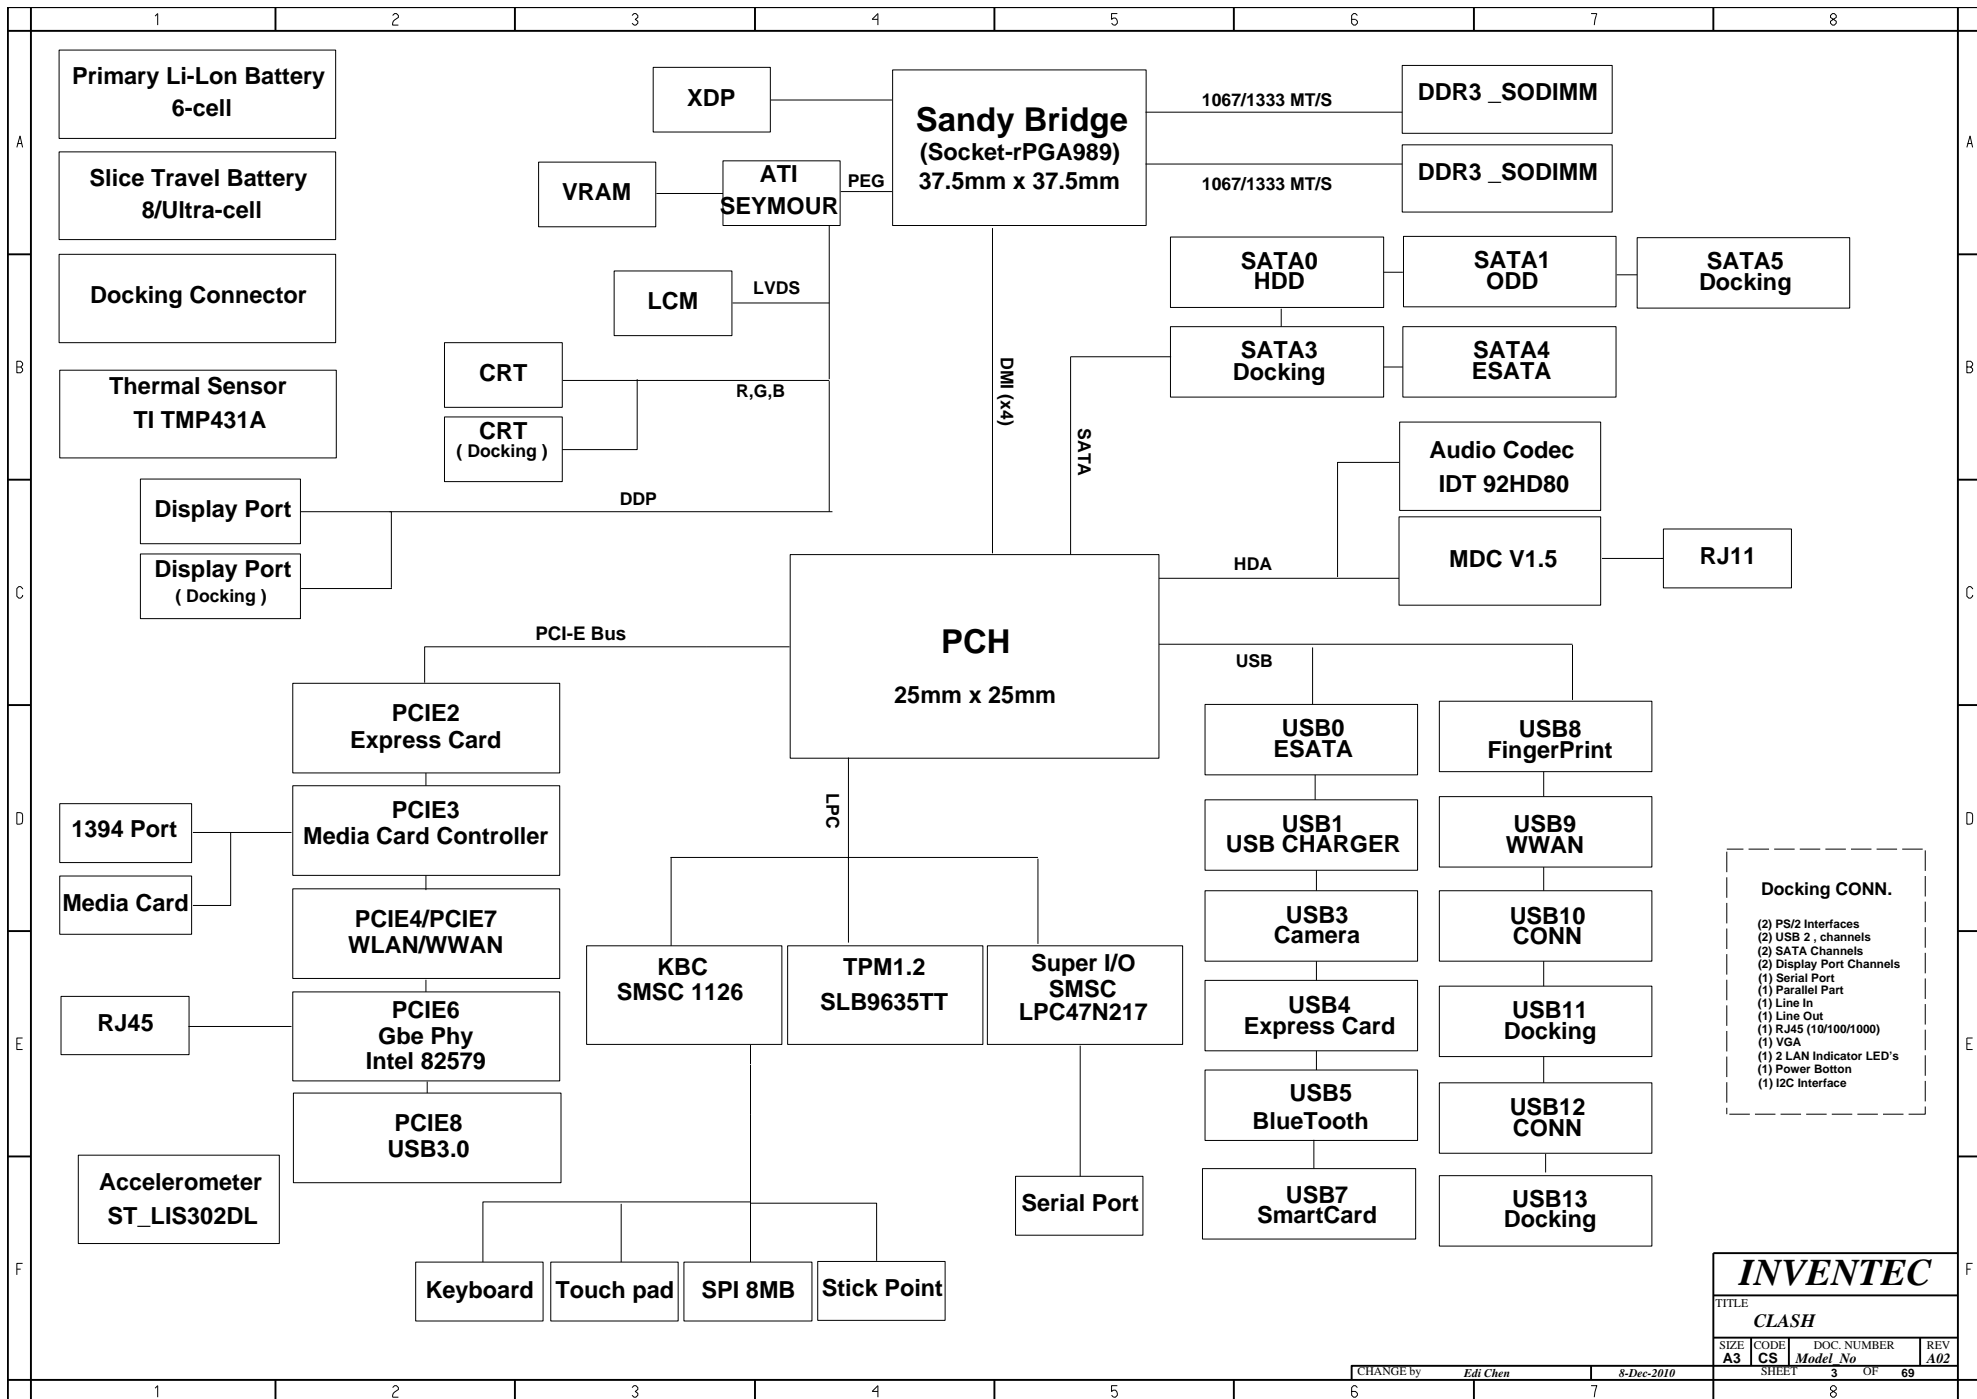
1 2 3 4 5 6 7 8

A

Primary Li-Lon Battery
6-cell

Slice Travel Battery
8/Ultra-cell

Docking Connector

Thermal Sensor
TI TMP431A

XDP

Sandy Bridge
(Socket-rPGA989)
37.5mm x 37.5mm

1067/1333 MT/S

DDR3 _SODIMM

1067/1333 MT/S

DDR3 _SODIMM

VRAM

ATI
SEYMOUR

PEG

LCM

LVDS

SATA0
HDD

SATA1
ODD

SATA5
Docking

B

SATA3
Docking

SATA4
ESATA

CRT

R,G,B

CRT
( Docking )

DMI (x4)

SATA

Audio Codec
IDT 92HD80

Display Port

DDP

Display Port
( Docking )

C

HDA

MDC V1.5

RJ11

PCI-E Bus

PCH

25mm x 25mm

USB

PCIE2
Express Card

USB0
ESATA

USB8
FingerPrint

D

1394 Port

PCIE3
Media Card Controller

LPC

USB1
USB CHARGER

USB9
WWAN

Media Card

PCIE4/PCIE7
WLAN/WWAN

USB3
Camera

USB10
CONN

Docking CONN.

(2) PS/2 Interfaces
(2) USB 2 , channels
(2) SATA Channels
(2) Display Port Channels
(1) Serial Port
(1) Parallel Part
(1) Line In
(1) Line Out
(1) RJ45 (10/100/1000)
(1) VGA
(1) 2 LAN Indicator LED's
(1) Power Botton
(1) I2C Interface

KBC
SMSC 1126

TPM1.2
SLB9635TT

Super I/O
SMSC
LPC47N217

E

RJ45

PCIE6
Gbe Phy
Intel 82579

USB4
Express Card

USB11
Docking

PCIE8
USB3.0

USB5
BlueTooth

USB12
CONN

Accelerometer
ST_LIS302DL

Serial Port

USB7
SmartCard

USB13
Docking

F

Keyboard

Touch pad

SPI 8MB

Stick Point

INVENTEC

TITLE
CLASH

SIZE A3 CODE CS DOC. NUMBER Model_No REV A02

CHANGE by Edi Chen 8-Dec-2010 SHEET 3 OF 69